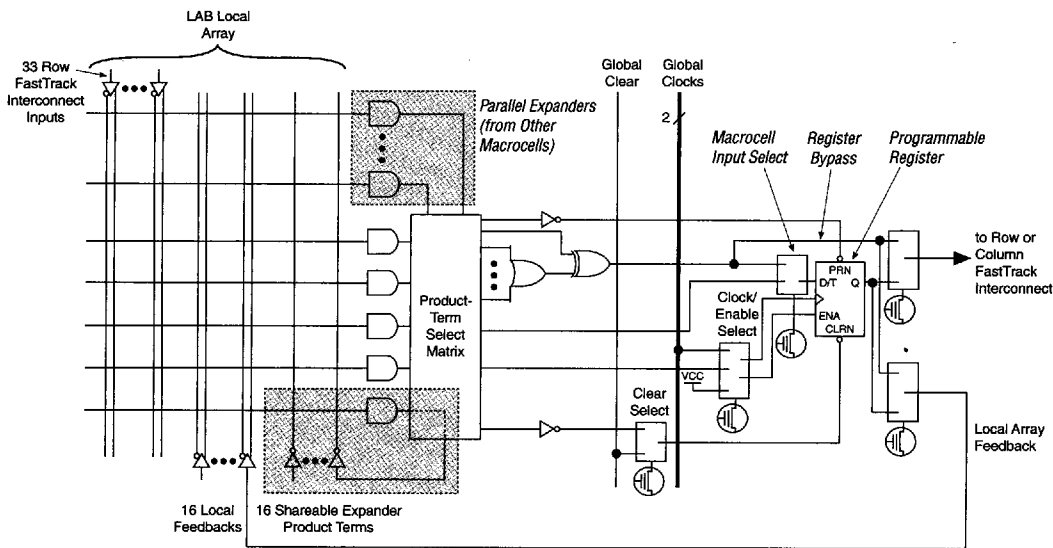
LAB Local Array

33 Row FastTrack Interconnect Inputs

Parallel Expanders (from Other Macrocells)

Global Clear

Global Clocks

2

Macrocell Input Select

Register Bypass

Programmable Register

Product-Term Select Matrix

PRN

D/T

Q

ENA

CLRN

Clock/ Enable Select

VCC

Clear Select

to Row or Column FastTrack Interconnect

Local Array Feedback

16 Local Feedbacks

16 Shareable Expander Product Terms